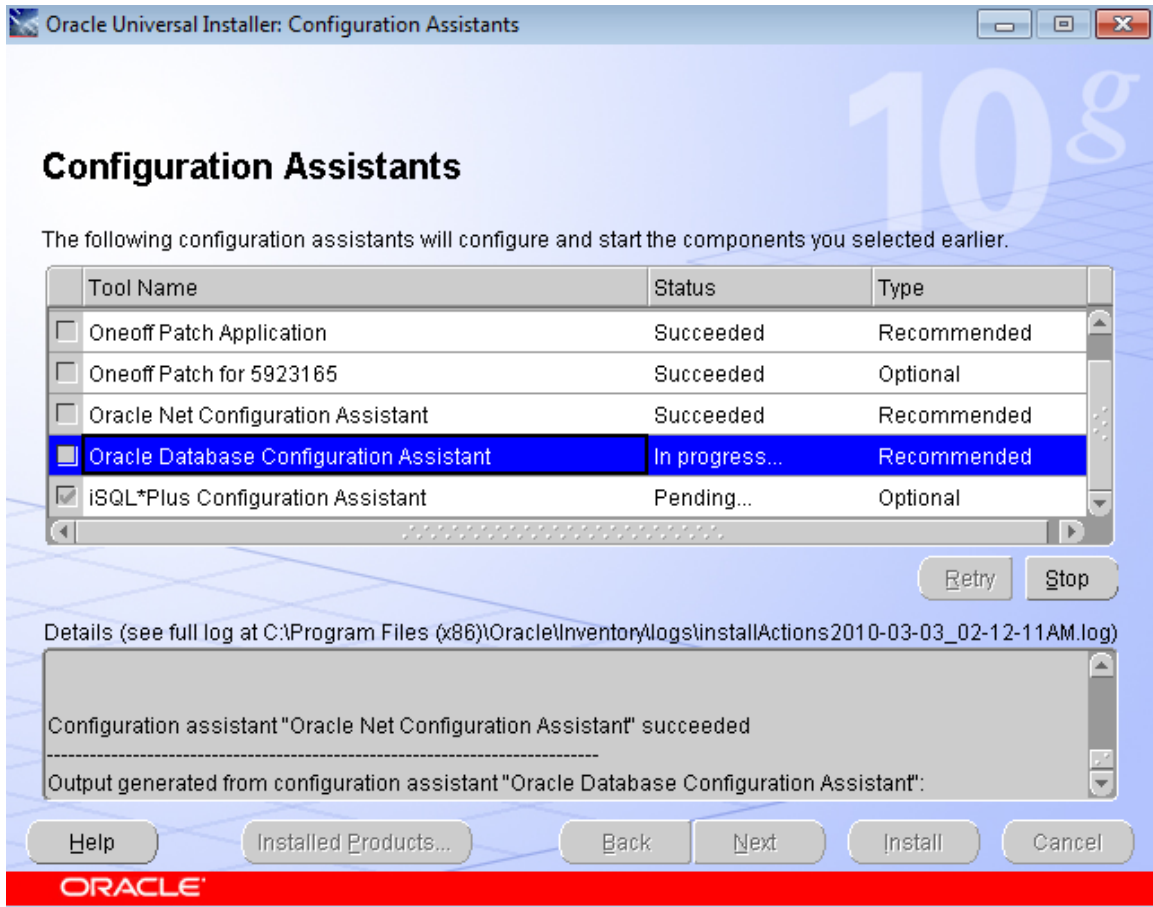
Oracle Universal Installer: Configuration Assistants

10g

Configuration Assistants

The following configuration assistants will configure and start the components you selected earlier.

| Tool Name | Status | Type |
|---|---|---|
| Oneoff Patch Application | Succeeded | Recommended |
| Oneoff Patch for 5923165 | Succeeded | Optional |
| Oracle Net Configuration Assistant | Succeeded | Recommended |
| Oracle Database Configuration Assistant | In progress... | Recommended |
| iSQL*Plus Configuration Assistant | Pending... | Optional |

Retry Stop

Details (see full log at C:\Program Files (x86)\Oracle\Inventory\logs\installActions2010-03-03_02-12-11AM.log)

Configuration assistant "Oracle Net Configuration Assistant" succeeded
-----------------------------------------------------------------------------
Output generated from configuration assistant "Oracle Database Configuration Assistant":

Help Installed Products... Back Next Install Cancel

ORACLE